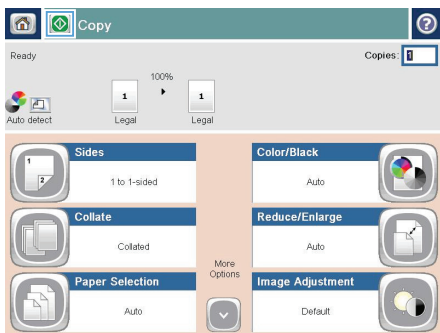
Copy

Ready

Copies: 1

100%

1

1

Auto detect

Legal

Legal

Sides

1 to 1-sided

Color/Black

Auto

Collate

Collated

Reduce/Enlarge

Auto

More Options

Paper Selection

Auto

Image Adjustment

Default